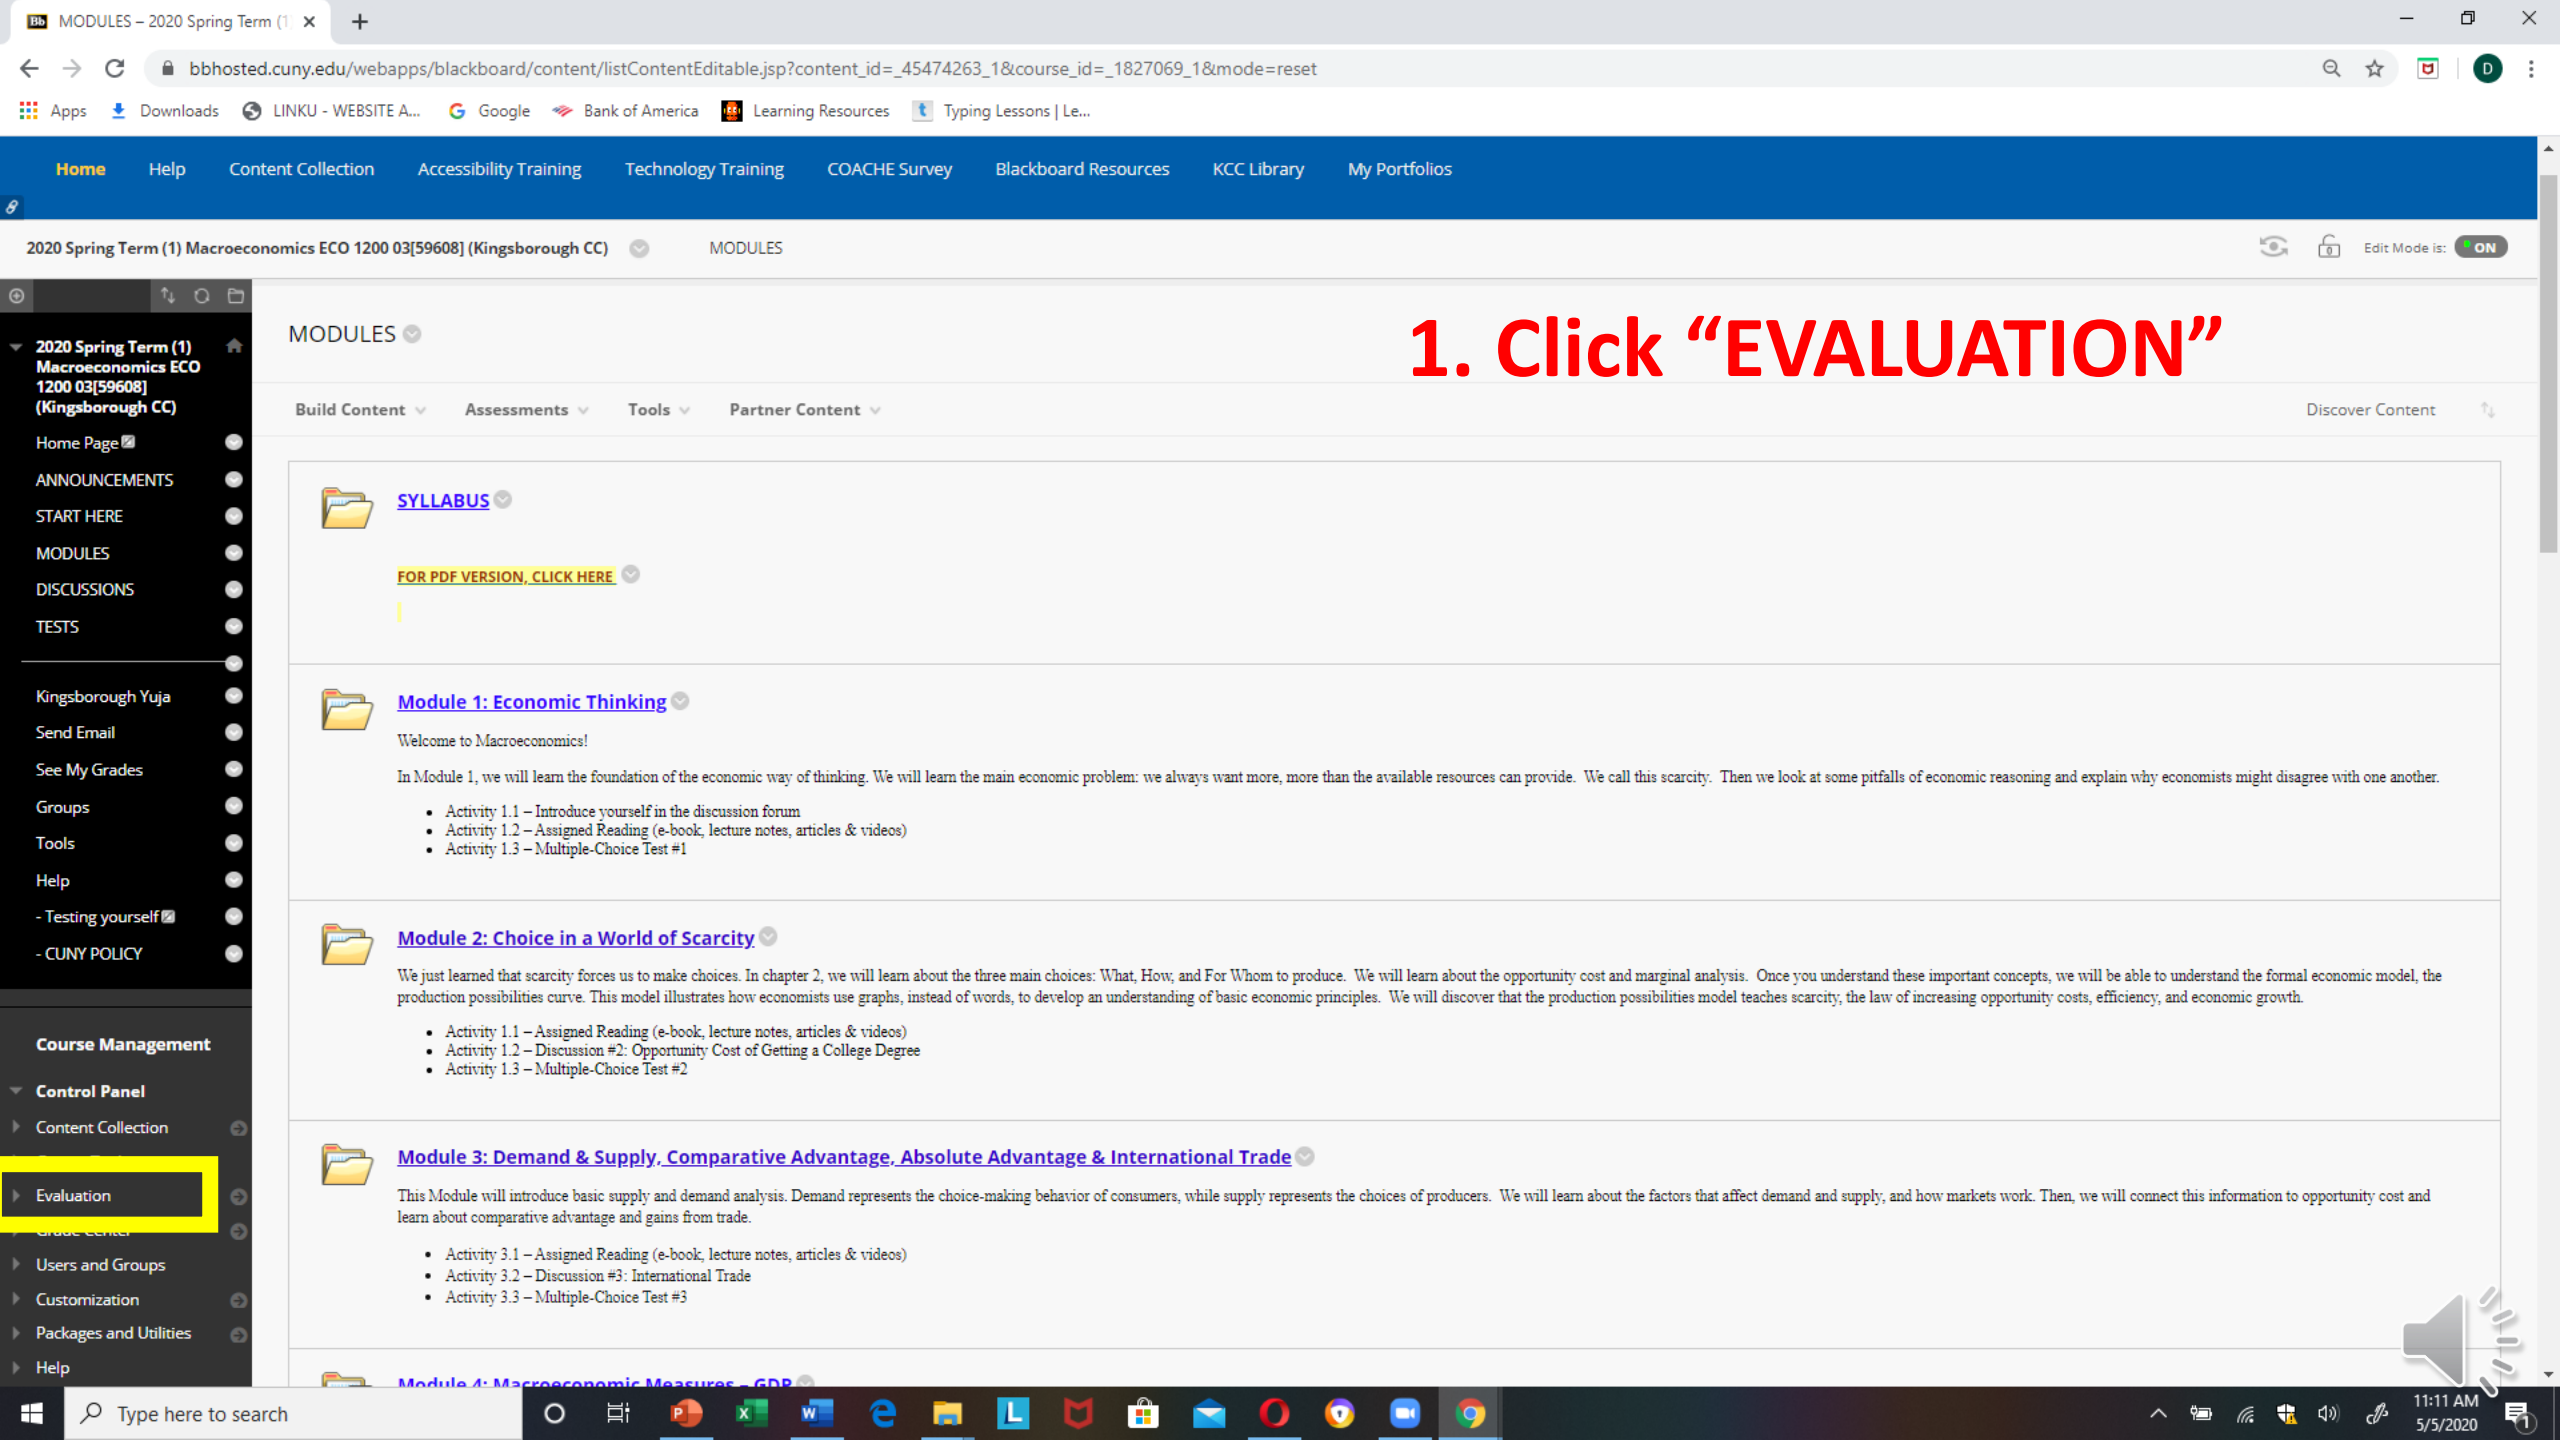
MODULES – 2020 Spring Term (1

bbhosted.cuny.edu/webapps/blackboard/content/listContentEditable.jsp?content_id=_45474263_1&course_id=_1827069_1&mode=reset

Apps Downloads LINKU - WEBSITE A... Google Bank of America Learning Resources Typing Lessons | Le...

Home Help Content Collection Accessibility Training Technology Training COACHE Survey Blackboard Resources KCC Library My Portfolios

2020 Spring Term (1) Macroeconomics ECO 1200 03[59608] (Kingsborough CC) MODULES

Edit Mode is: ON

2020 Spring Term (1) Macroeconomics ECO 1200 03[59608] (Kingsborough CC)

Home Page
ANNOUNCEMENTS
START HERE
MODULES
DISCUSSIONS
TESTS
Kingsborough Yuja
Send Email
See My Grades
Groups
Tools
Help
- Testing yourself
- CUNY POLICY

Course Management
Control Panel
Content Collection
Evaluation
Users and Groups
Customization
Packages and Utilities
Help

MODULES

1. Click “EVALUATION”

Build Content Assessments Tools Partner Content Discover Content

SYLLABUS

FOR PDF VERSION, CLICK HERE

Module 1: Economic Thinking

Welcome to Macroeconomics!

In Module 1, we will learn the foundation of the economic way of thinking. We will learn the main economic problem: we always want more, more than the available resources can provide. We call this scarcity. Then we look at some pitfalls of economic reasoning and explain why economists might disagree with one another.

- Activity 1.1 – Introduce yourself in the discussion forum
- Activity 1.2 – Assigned Reading (e-book, lecture notes, articles & videos)
- Activity 1.3 – Multiple-Choice Test #1

Module 2: Choice in a World of Scarcity

We just learned that scarcity forces us to make choices. In chapter 2, we will learn about the three main choices: What, How, and For Whom to produce. We will learn about the opportunity cost and marginal analysis. Once you understand these important concepts, we will be able to understand the formal economic model, the production possibilities curve. This model illustrates how economists use graphs, instead of words, to develop an understanding of basic economic principles. We will discover that the production possibilities model teaches scarcity, the law of increasing opportunity costs, efficiency, and economic growth.

- Activity 1.1 – Assigned Reading (e-book, lecture notes, articles & videos)
- Activity 1.2 – Discussion #2: Opportunity Cost of Getting a College Degree
- Activity 1.3 – Multiple-Choice Test #2

Module 3: Demand & Supply, Comparative Advantage, Absolute Advantage & International Trade

This Module will introduce basic supply and demand analysis. Demand represents the choice-making behavior of consumers, while supply represents the choices of producers. We will learn about the factors that affect demand and supply, and how markets work. Then, we will connect this information to opportunity cost and learn about comparative advantage and gains from trade.

- Activity 3.1 – Assigned Reading (e-book, lecture notes, articles & videos)
- Activity 3.2 – Discussion #3: International Trade
- Activity 3.3 – Multiple-Choice Test #3

Module 4: Macroeconomic Measures – GDP

Type here to search

11:11 AM
5/5/2020